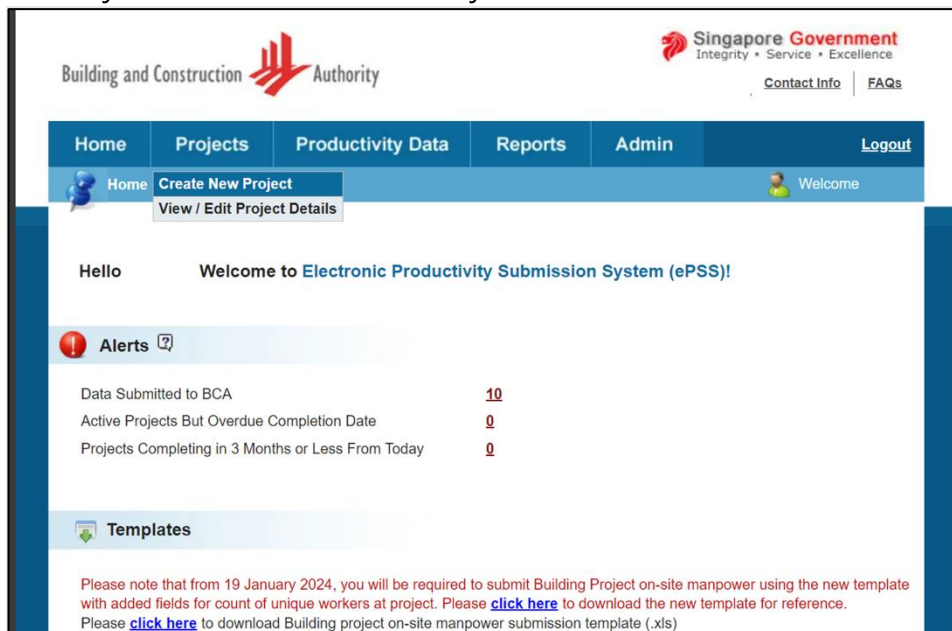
Building and Construction Authority

Singapore Government
Integrity • Service • Excellence

Contact Info | FAQs

Home | Projects | Productivity Data | Reports | Admin | Logout

Home
Create New Project
View / Edit Project Details

Welcome

Hello Welcome to Electronic Productivity Submission System (ePSS)!

Alerts

Data Submitted to BCA 10
Active Projects But Overdue Completion Date 0
Projects Completing in 3 Months or Less From Today 0

Templates

Please note that from 19 January 2024, you will be required to submit Building Project on-site manpower using the new template with added fields for count of unique workers at project. Please click here to download the new template for reference.
Please click here to download Building project on-site manpower submission template (.xls)